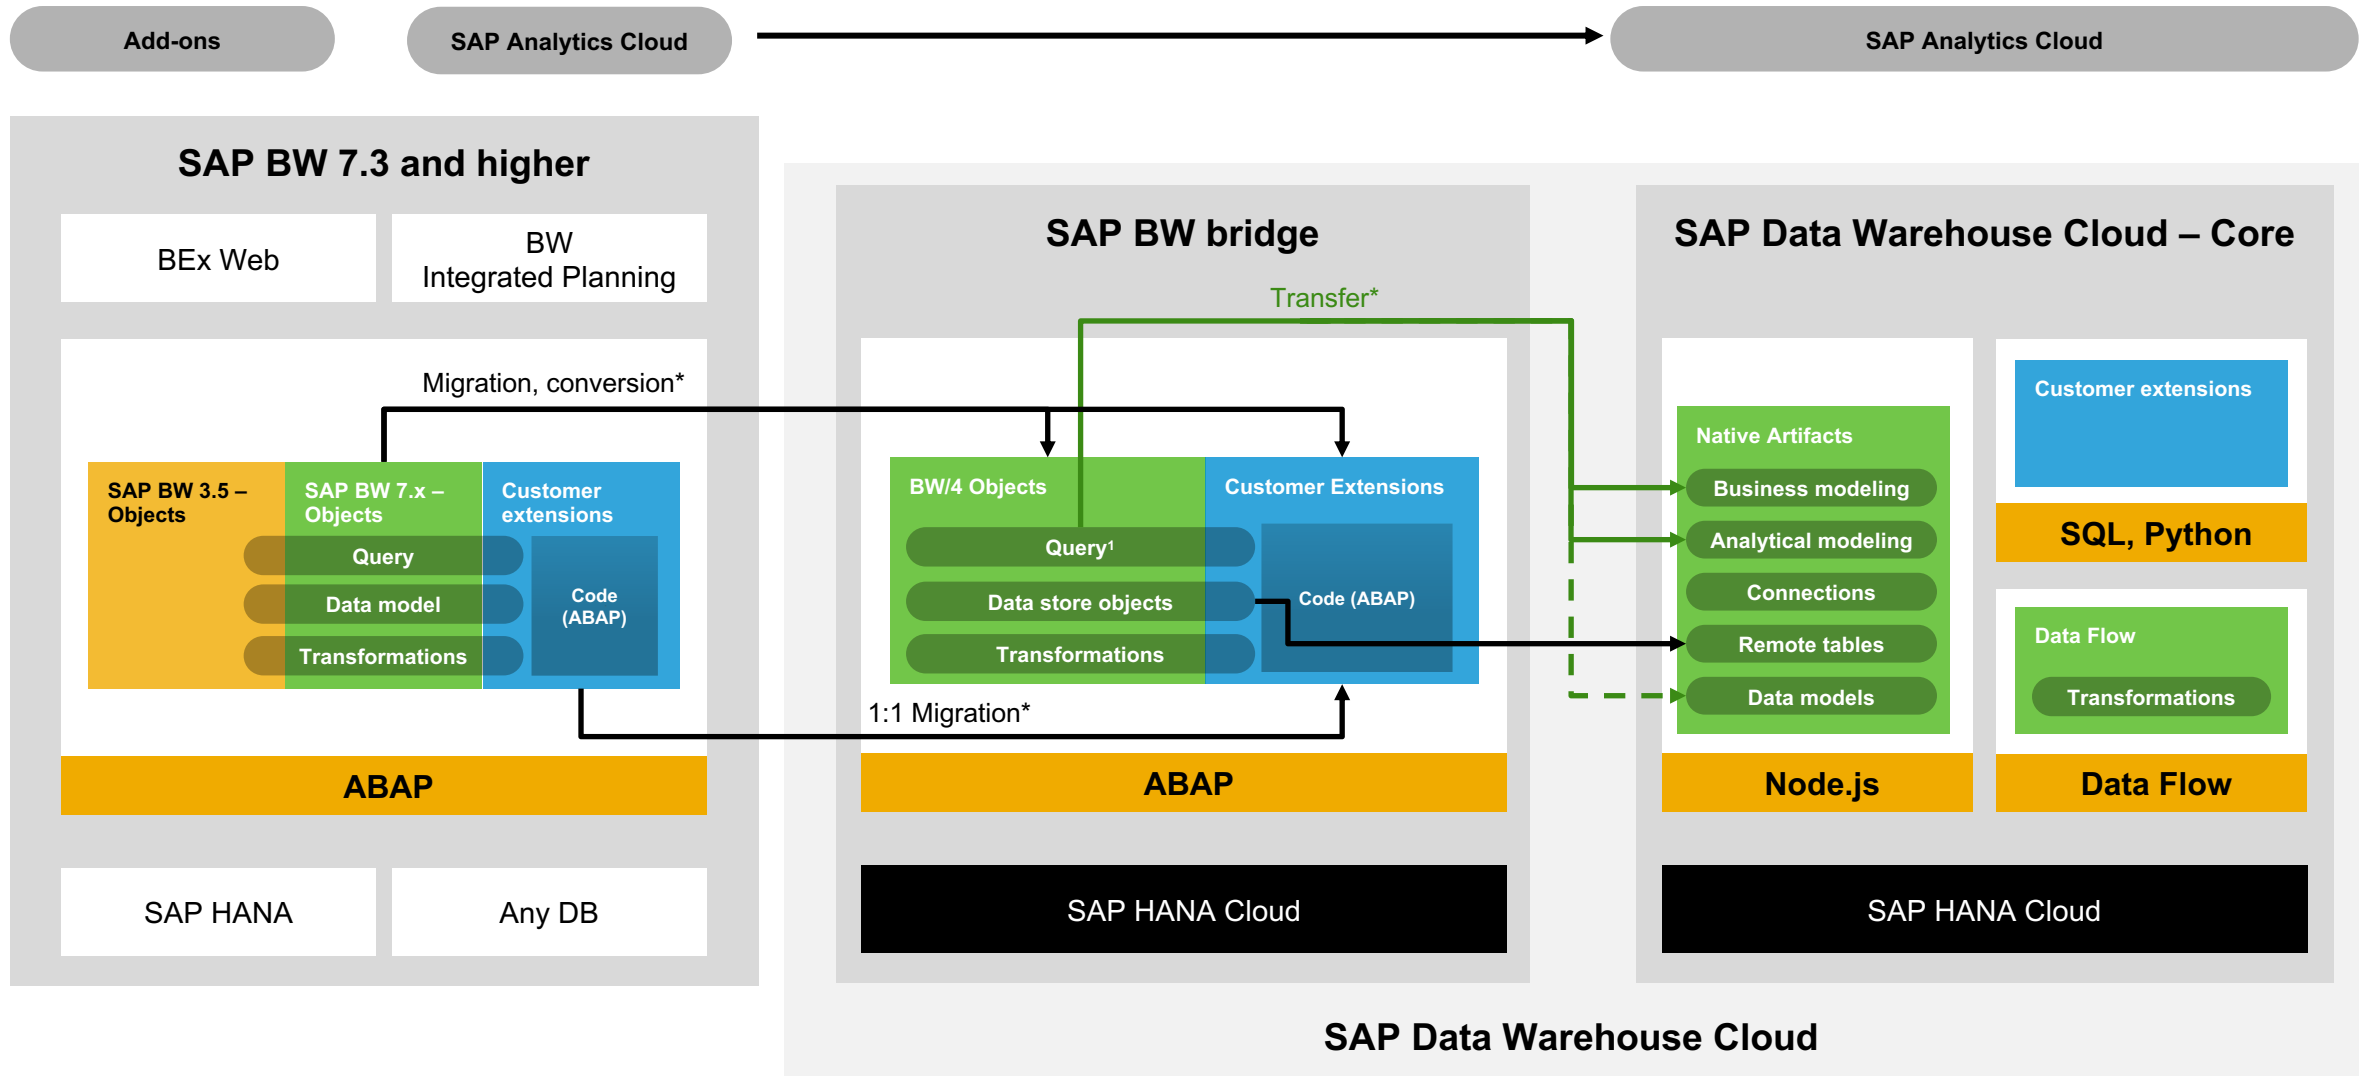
Add-ons

SAP Analytics Cloud

SAP Analytics Cloud

SAP BW 7.3 and higher

BEx Web

BW Integrated Planning

Migration, conversion*

SAP BW 3.5 – Objects

SAP BW 7.x – Objects

Customer extensions

Query

Data model

Transformations

Code (ABAP)

ABAP

SAP HANA

Any DB

SAP BW bridge

Transfer*

BW/4 Objects

Customer Extensions

Query¹

Data store objects

Transformations

Code (ABAP)

1:1 Migration*

ABAP

SAP HANA Cloud

SAP Data Warehouse Cloud – Core

Native Artifacts

Business modeling

Analytical modeling

Connections

Remote tables

Data models

Node.js

Customer extensions

SQL, Python

Data Flow

Transformations

Data Flow

SAP HANA Cloud

SAP Data Warehouse Cloud